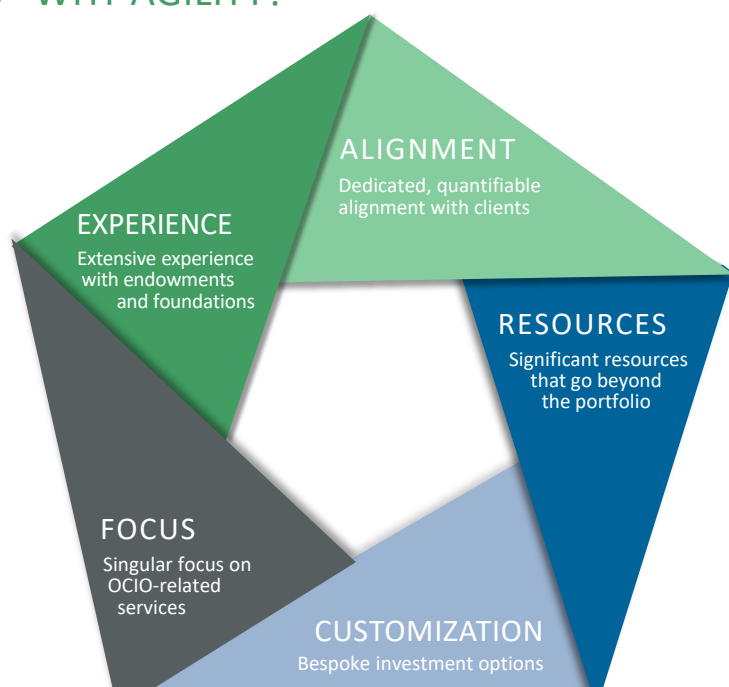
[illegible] WITH AGILITY?

ALIGNMENT
Dedicated, quantifiable alignment with clients

EXPERIENCE
Extensive experience with endowments and foundations

RESOURCES
Significant resources that go beyond the portfolio

FOCUS
Singular focus on OCIO-related services

CUSTOMIZATION
Bespoke investment options